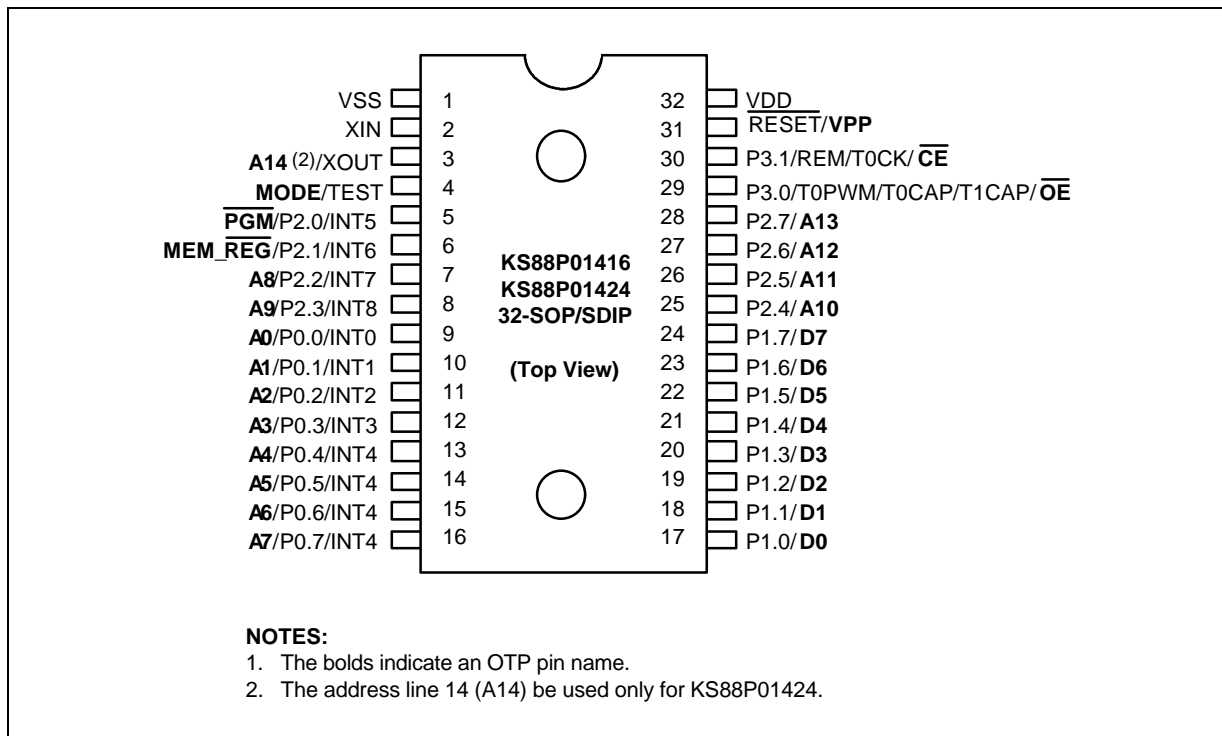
VSS 1
XIN 2
A14 (2)/XOUT 3
MODE/TEST 4
$\overline{PGM}$/P2.0/INT5 5
MEM_$\overline{REG}$/P2.1/INT6 6
A8/P2.2/INT7 7
A9/P2.3/INT8 8
A0/P0.0/INT0 9
A1/P0.1/INT1 10
A2/P0.2/INT2 11
A3/P0.3/INT3 12
A4/P0.4/INT4 13
A5/P0.5/INT4 14
A6/P0.6/INT4 15
A7/P0.7/INT4 16

KS88P01416
KS88P01424
32-SOP/SDIP

(Top View)

32 VDD
31 $\overline{RESET}$/VPP
30 P3.1/REM/T0CK/$\overline{CE}$
29 P3.0/T0PWM/T0CAP/T1CAP/$\overline{OE}$
28 P2.7/A13
27 P2.6/A12
26 P2.5/A11
25 P2.4/A10
24 P1.7/D7
23 P1.6/D6
22 P1.5/D5
21 P1.4/D4
20 P1.3/D3
19 P1.2/D2
18 P1.1/D1
17 P1.0/D0

NOTES:
1. The bolds indicate an OTP pin name.
2. The address line 14 (A14) be used only for KS88P01424.